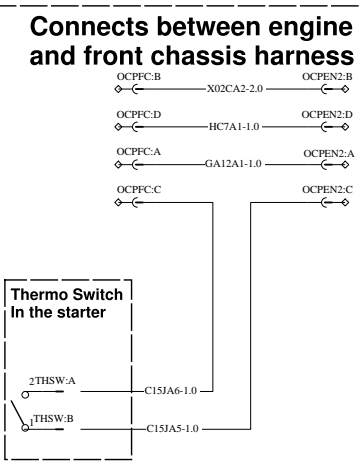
Connects between engine and front chassis harness

OCPFC:B
X02CA2-2.0
OCPEN2:B

OCPFC:D
HC7A1-1.0
OCPEN2:D

OCPFC:A
GA12A1-1.0
OCPEN2:A

OCPFC:C
OCPEN2:C

Thermo Switch In the starter

2THSW:A
C15JA6-1.0

1THSW:B
C15JA5-1.0